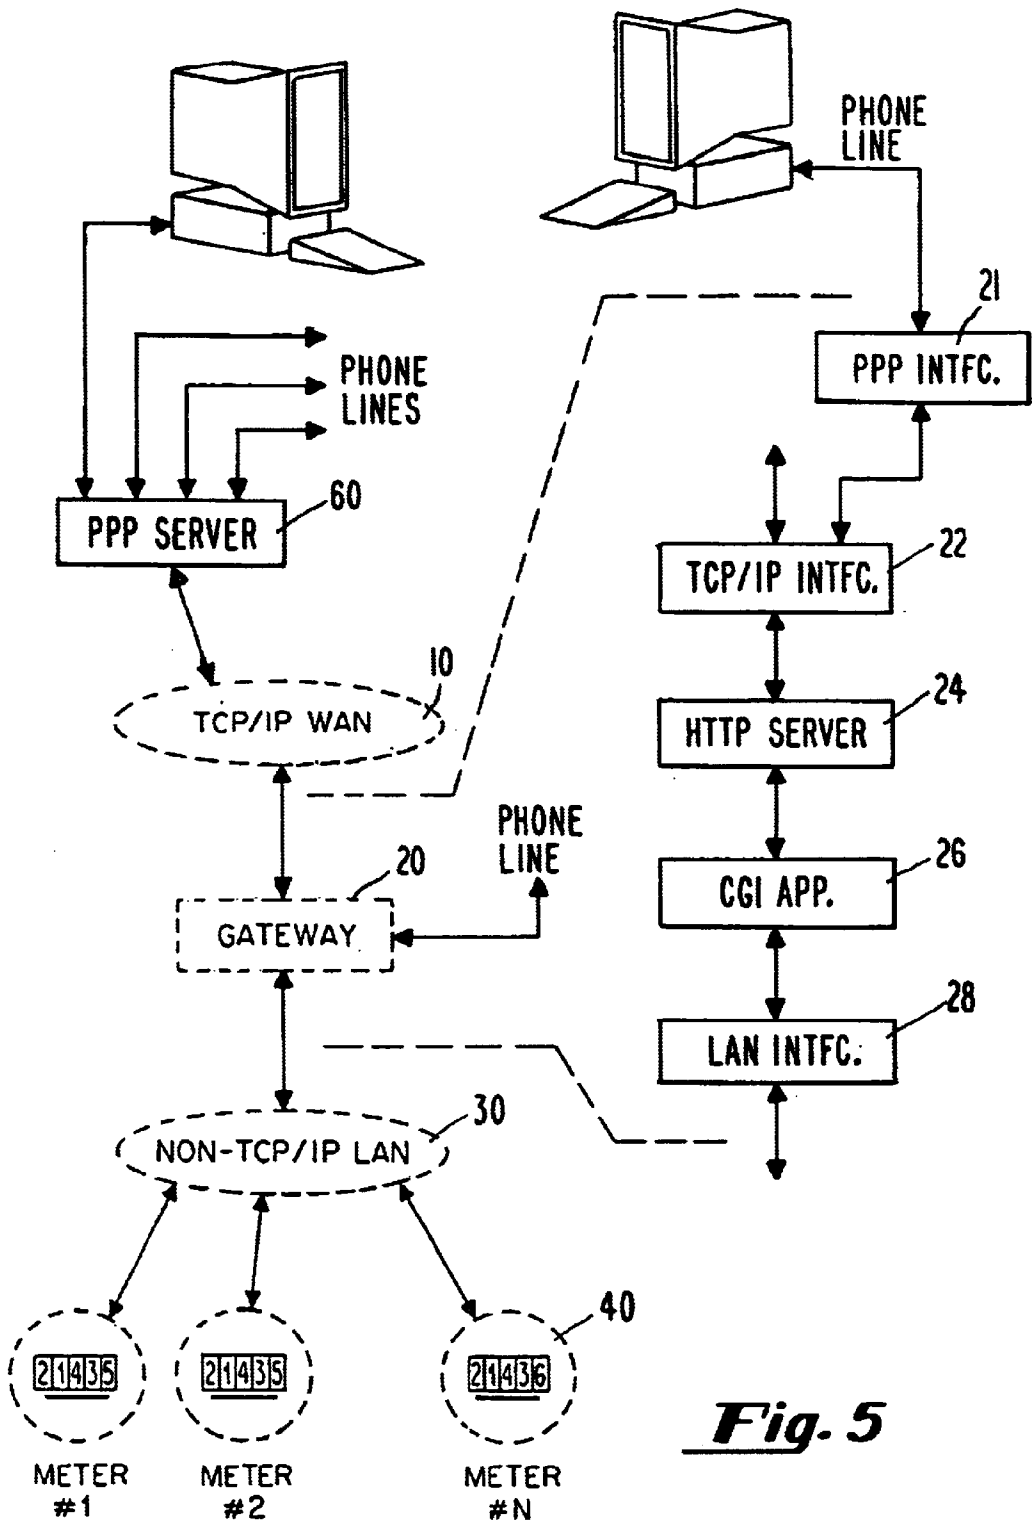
PHONE LINE

21

PPP INTFC.

PHONE LINES

60

PPP SERVER

22

TCP/IP INTFC.

10

TCP/IP WAN

24

HTTP SERVER

PHONE LINE

20

26

CGI APP.

GATEWAY

28

LAN INTFC.

30

NON-TCP/IP LAN

40

21435

21435

21436

METER #1

METER #2

METER #N

Fig. 5